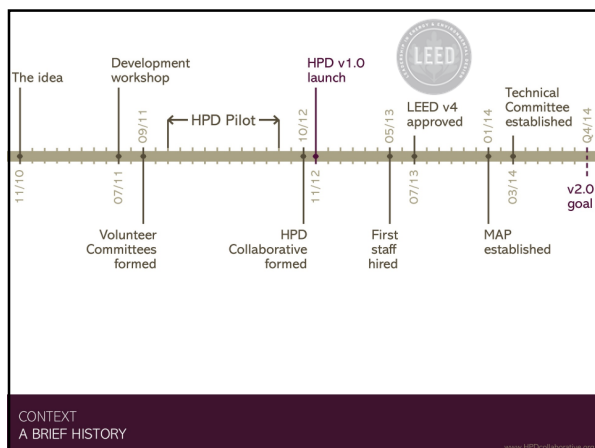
LEED

The idea

Development workshop

HPD Pilot

HPD v1.0 launch

LEED v4 approved

Technical Committee established

11/10

07/11

09/11

10/12

11/12

05/13

07/13

01/14

03/14

Q4/14

v2.0 goal

Volunteer Committees formed

HPD Collaborative formed

First staff hired

MAP established

CONTEXT
A BRIEF HISTORY

www.HPDcollaborative.org